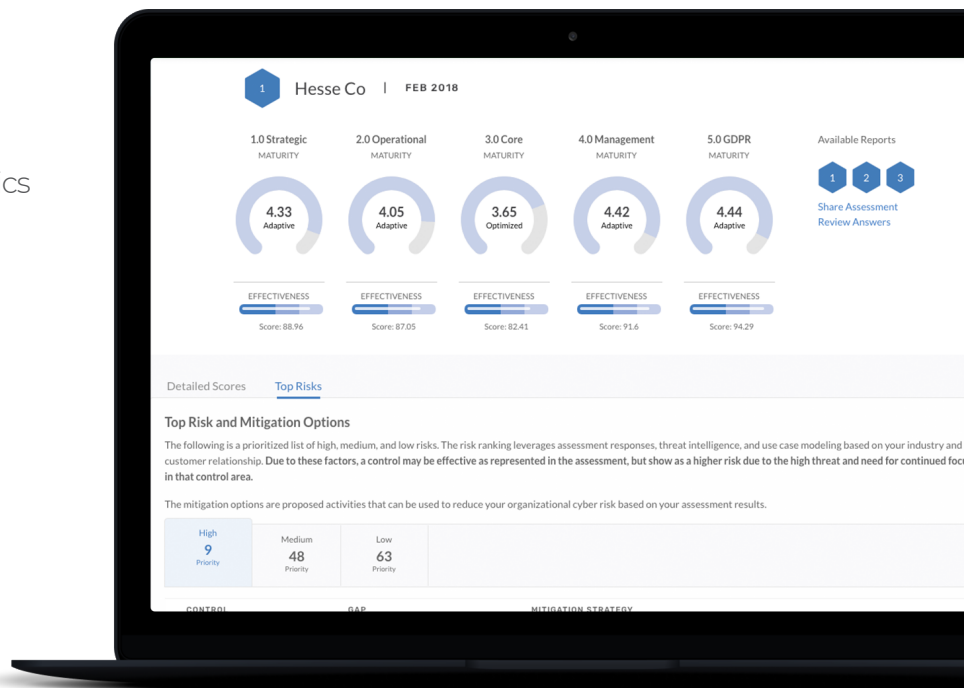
CS

1 Hesse Co | FEB 2018

1.0 Strategic
MATURITY
4.33
Adaptive
EFFECTIVENESS
Score: 88.96

2.0 Operational
MATURITY
4.05
Adaptive
EFFECTIVENESS
Score: 87.05

3.0 Core
MATURITY
3.65
Optimized
EFFECTIVENESS
Score: 82.41

4.0 Management
MATURITY
4.42
Adaptive
EFFECTIVENESS
Score: 91.6

5.0 GDPR
MATURITY
4.44
Adaptive
EFFECTIVENESS
Score: 94.29

Available Reports
1 2 3
Share Assessment
Review Answers

Detailed Scores Top Risks

Top Risk and Mitigation Options

The following is a prioritized list of high, medium, and low risks. The risk ranking leverages assessment responses, threat intelligence, and use case modeling based on your industry and customer relationship. **Due to these factors, a control may be effective as represented in the assessment, but show as a higher risk due to the high threat and need for continued focu in that control area.**

The mitigation options are proposed activities that can be used to reduce your organizational cyber risk based on your assessment results.

| High 9 Priority | Medium 48 Priority | Low 63 Priority |
|---|---|---|

CONTROL GAP MITIGATION STRATEGY